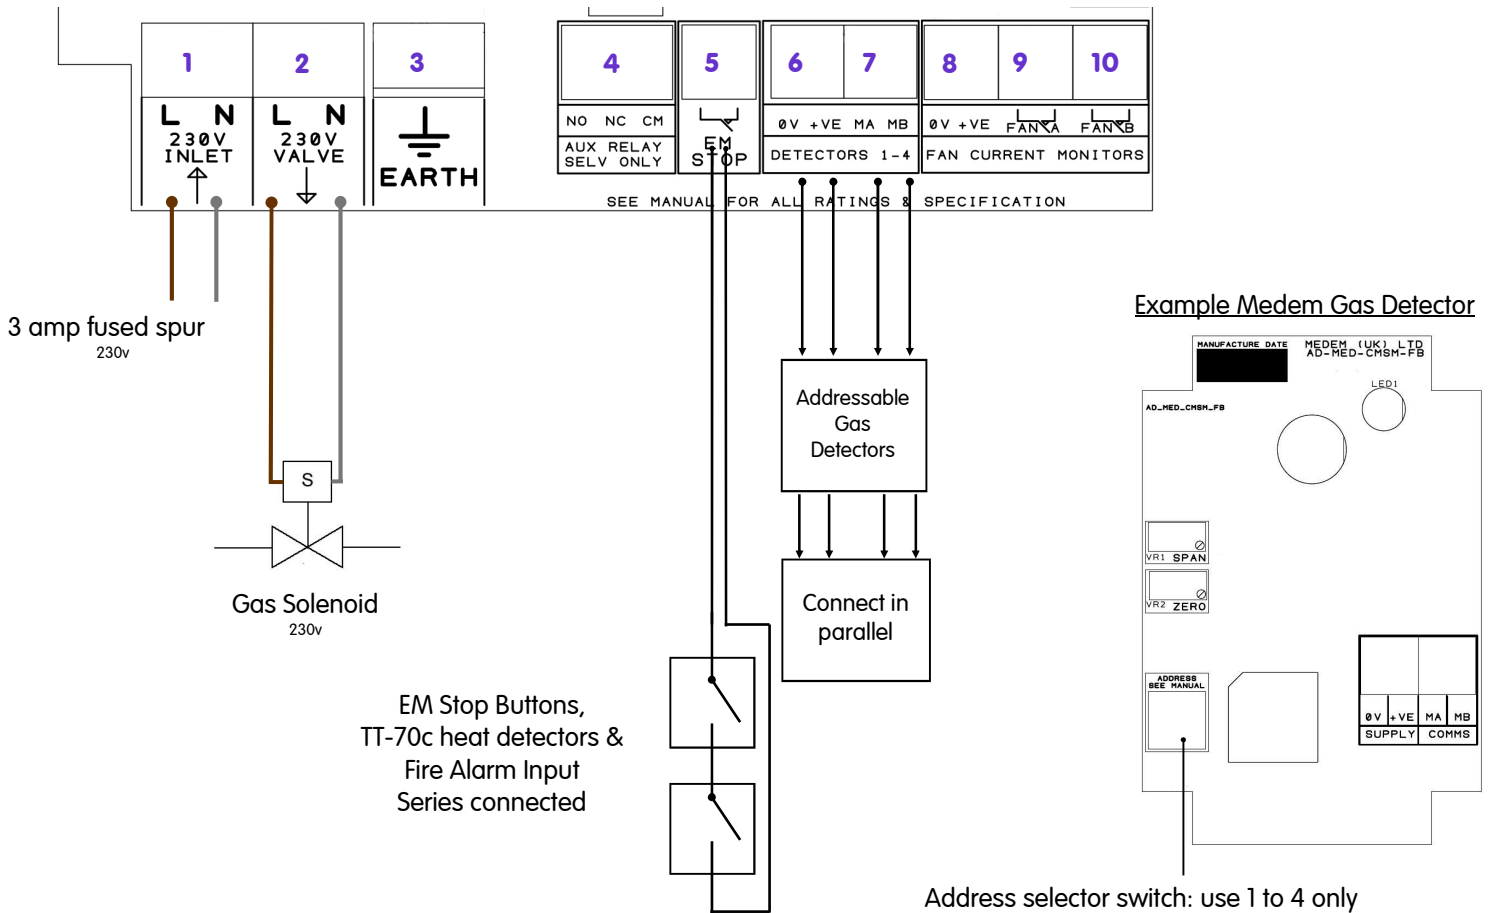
1 2 3 4 5 6 7 8 9 10

L N
230V
INLET

L N
230V
VALVE

EARTH

NO NC CM
AUX RELAY
SELV ONLY

EM
STOP

0V +VE MA MB
DETECTORS 1-4

0V +VE FAN A FAN B
FAN CURRENT MONITORS

SEE MANUAL FOR ALL RATINGS & SPECIFICATION

3 amp fused spur
230v

S

Gas Solenoid
230v

Addressable
Gas
Detectors

Connect in
parallel

EM Stop Buttons,
TT-70c heat detectors &
Fire Alarm Input
Series connected

Example Medem Gas Detector

MANUFACTURE DATE
MEDEM (UK) LTD
AD-MED-CMSM-FB
LED1
AD_MED_CMSM_FB
VR1 SPAN
VR2 ZERO
ADDRESS
SEE MANUAL
0V +VE MA MB
SUPPLY COMMS

Address selector switch: use 1 to 4 only